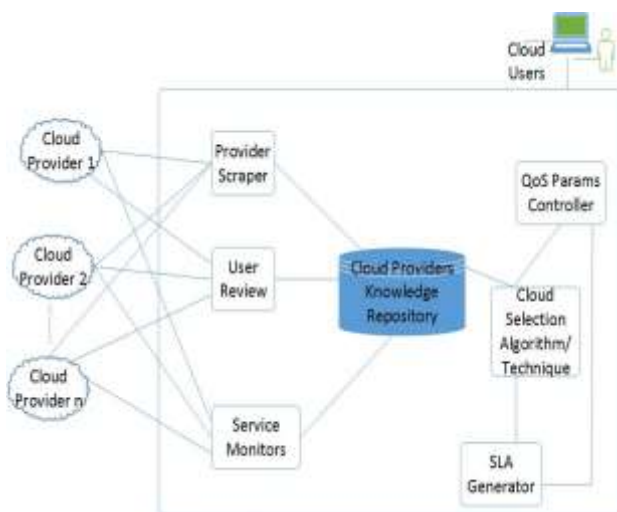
Cloud Users

Cloud Provider 1

Cloud Provider 2

Cloud Provider n

Provider Scraper

User Review

Service Monitors

Cloud Providers Knowledge Repository

QoS Params Controller

Cloud Selection Algorithm/ Technique

SLA Generator